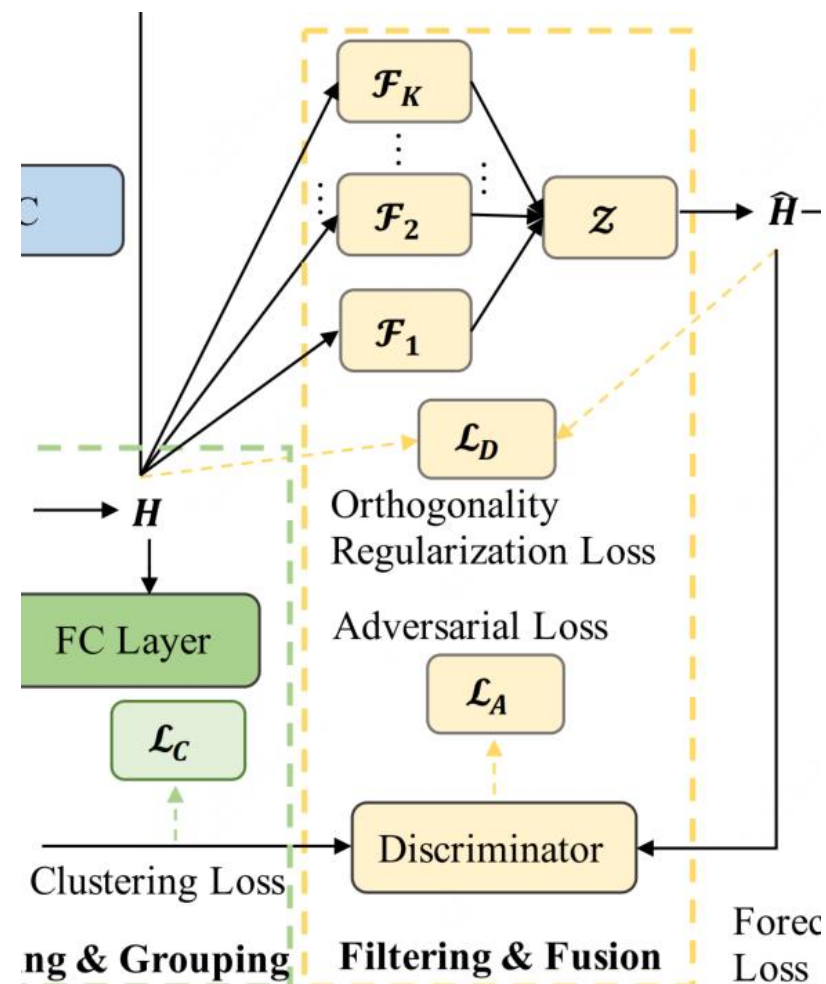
C

$\mathcal{F}_K$

$\mathcal{F}_2$

$\mathcal{F}_1$

$\mathcal{Z}$

$\hat{H}$

$\mathcal{L}_D$

$H$

Orthogonality Regularization Loss

FC Layer

Adversarial Loss

$\mathcal{L}_A$

$\mathcal{L}_C$

Discriminator

Clustering Loss

ng & Grouping

Filtering & Fusion

Forec
Loss